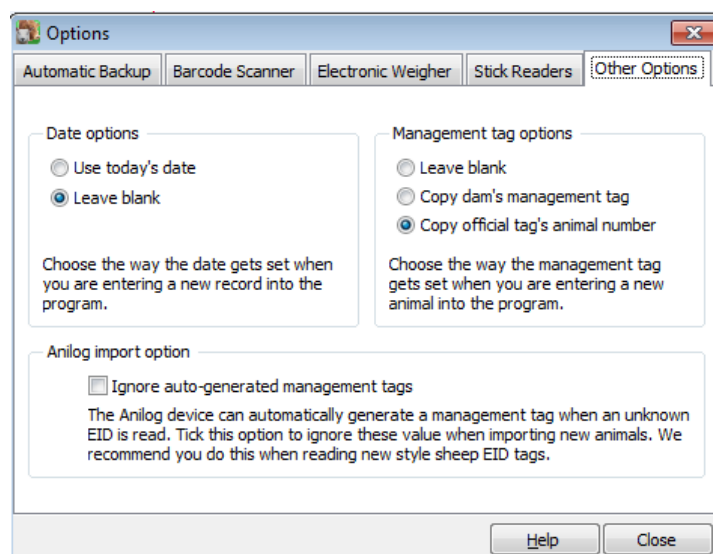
Options

Automatic Backup | Barcode Scanner | Electronic Weigher | Stick Readers | Other Options

Date options

Use today's date

Leave blank

Choose the way the date gets set when you are entering a new record into the program.

Management tag options

Leave blank

Copy dam's management tag

Copy official tag's animal number

Choose the way the management tag gets set when you are entering a new animal into the program.

Anilog import option

Ignore auto-generated management tags

The Anilog device can automatically generate a management tag when an unknown EID is read. Tick this option to ignore these value when importing new animals. We recommend you do this when reading new style sheep EID tags.

Help

Close